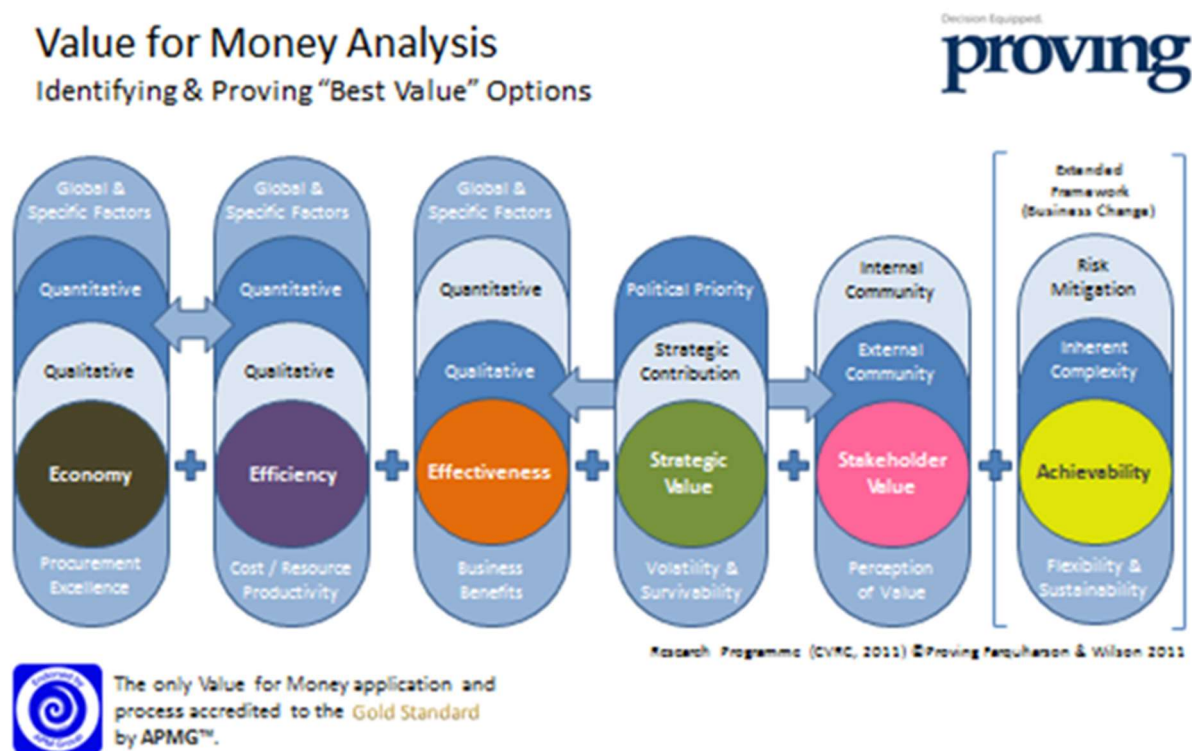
Value for Money Analysis
Identifying & Proving "Best Value" Options

Decision Equipped.
proving

Global & Specific Factors
Quantitative
Qualitative
Economy
Procurement Excellence

Global & Specific Factors
Quantitative
Qualitative
Efficiency
Cost / Resource Productivity

Global & Specific Factors
Quantitative
Qualitative
Effectiveness
Business Benefits

Political Priority
Strategic Contribution
Strategic Value
Volatility & Survivability

Internal Community
External Community
Stakeholder Value
Perception of Value

Extended Framework (Business Change)
Risk Mitigation
Inherent Complexity
Achievability
Flexibility & Sustainability

Research Programme (CVRC, 2011) ©Proving Farquharson & Wilson 2011

Endorsed by APMG Group

The only Value for Money application and process accredited to the Gold Standard by APMG™.